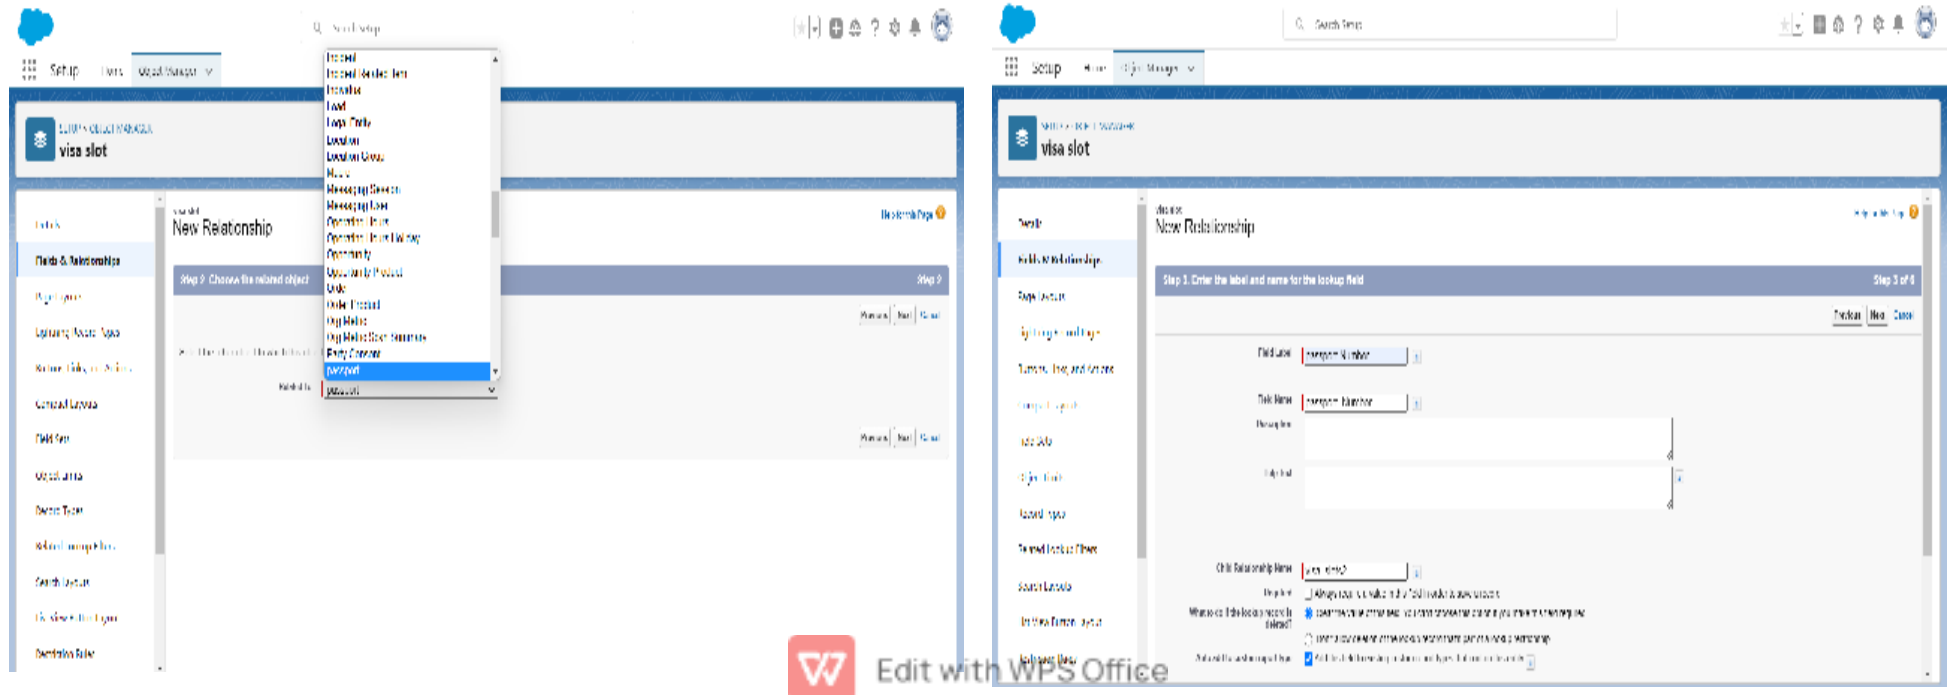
Setup

visa slot

New Relationship

Step 2. Choose the related object

Individual
Lead
Location
Messaging Session
Messaging User
Opportunity
Opportunity Product
Order
Order Product
passport

Details
Fields & Relationships
Page Layouts
Compact Layouts
Field Sets
Record Types
Search Layouts
Validation Rules

Previous | Next | Cancel

Setup

visa slot

New Relationship

Step 3. Enter the label and name for the lookup field

Step 3 of 6

Previous | Next | Cancel

Field Label passport Number

Field Name passport_Number

Description

Help Text

Child Relationship Name visa_slots

Required

What to do if the lookup record is deleted?

Details
Fields & Relationships
Page Layouts
Compact Layouts
Field Sets
Record Types
Related Lookup Filters
Search Layouts
Validation Rules

Edit with WPS Office